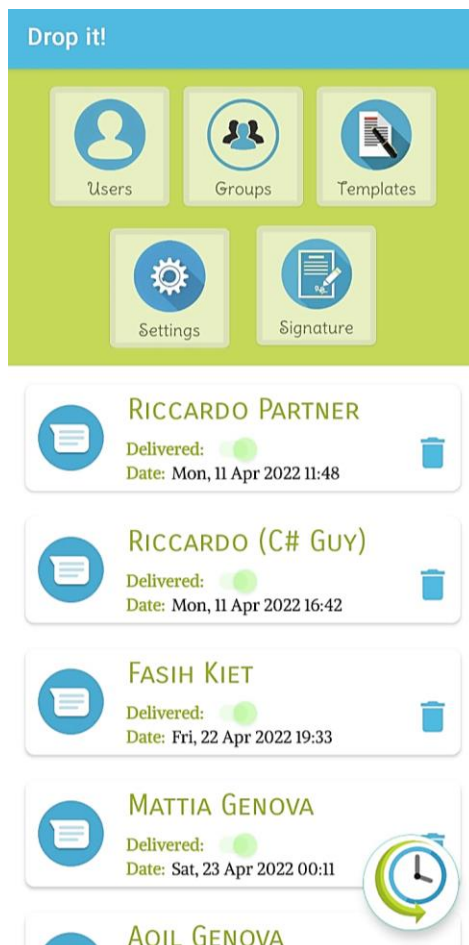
Drop it!

Users

Groups

Templates

Settings

Signature

RICCARDO PARTNER
Delivered:
Date: Mon, 11 Apr 2022 11:48

RICCARDO (C# GUY)
Delivered:
Date: Mon, 11 Apr 2022 16:42

FASIH KIET
Delivered:
Date: Fri, 22 Apr 2022 19:33

MATTIA GENOVA
Delivered:
Date: Sat, 23 Apr 2022 00:11

AQIL GENOVA